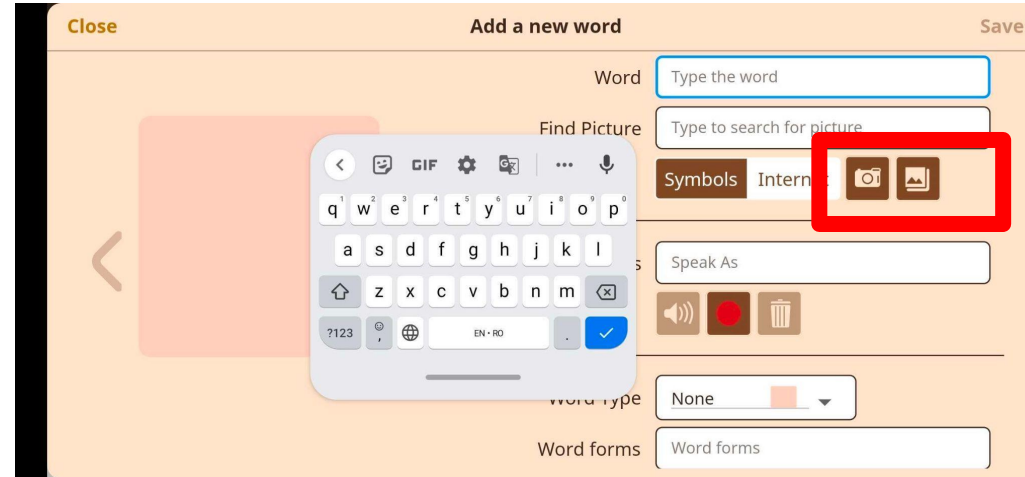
Close

Add a new word

Save

Word

Type the word

Find Picture

Type to search for picture

Symbols

Internet

GIF

q w e r t y u i o p

1 2 3 4 5 6 7 8 9 0

a s d f g h j k l

z x c v b n m

?123

EN • RO

.

Speak As

Word Type

None

Word forms

Word forms